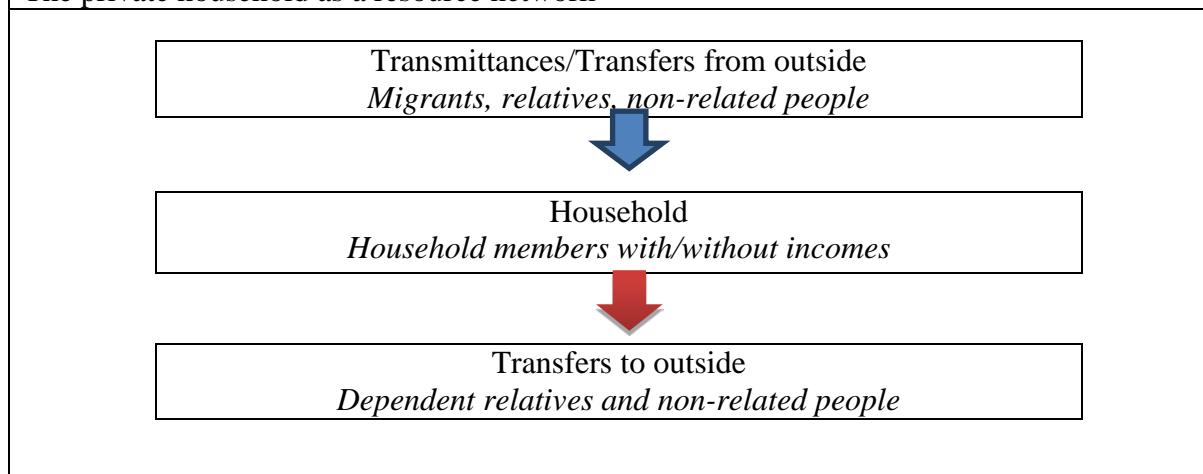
The private household as a resource network

Transmittances/Transfers from outside
*Migrants, relatives, non-related people*

Household
*Household members with/without incomes*

Transfers to outside
*Dependent relatives and non-related people*